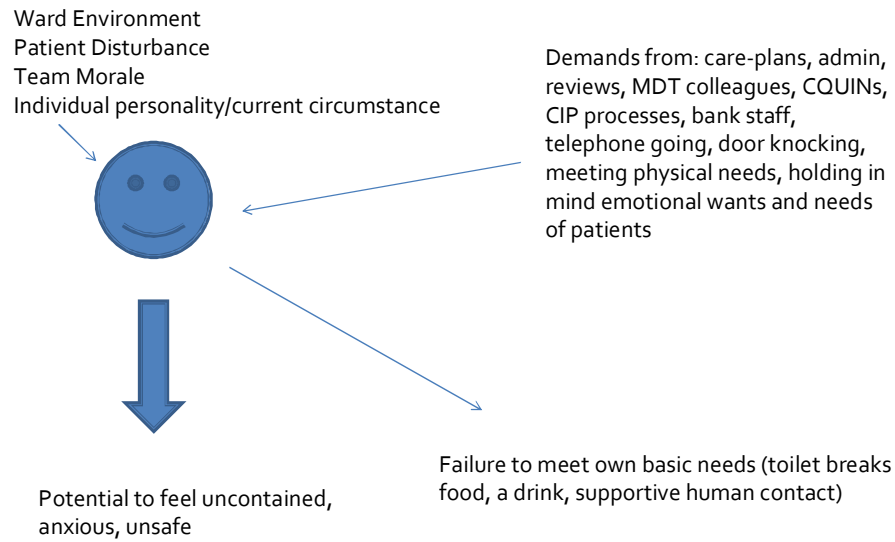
Ward Environment
Patient Disturbance
Team Morale
Individual personality/current circumstance

Demands from: care-plans, admin, reviews, MDT colleagues, CQUINs, CIP processes, bank staff, telephone going, door knocking, meeting physical needs, holding in mind emotional wants and needs of patients

Potential to feel uncontained, anxious, unsafe

Failure to meet own basic needs (toilet breaks food, a drink, supportive human contact)